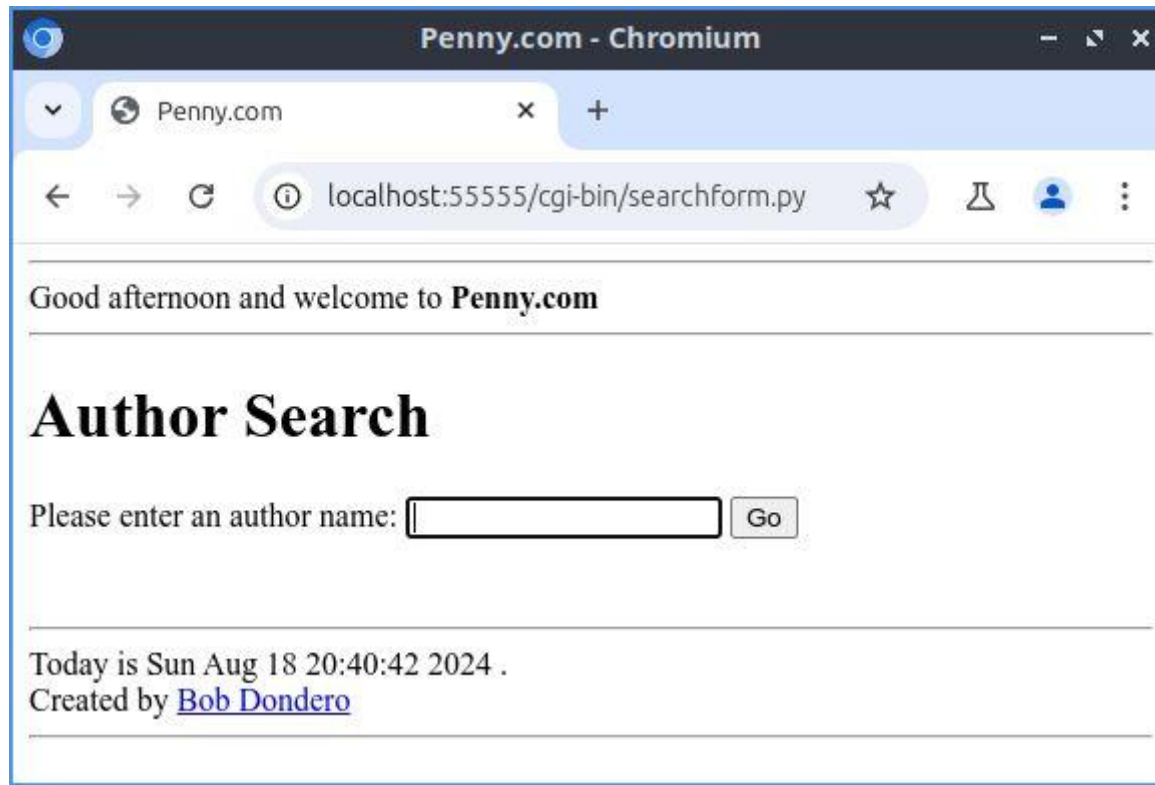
Penny.com - Chromium

Penny.com

localhost:55555/cgi-bin/searchform.py

Good afternoon and welcome to **Penny.com**

# Author Search

Please enter an author name: Go

Today is Sun Aug 18 20:40:42 2024 .
Created by Bob Dondero